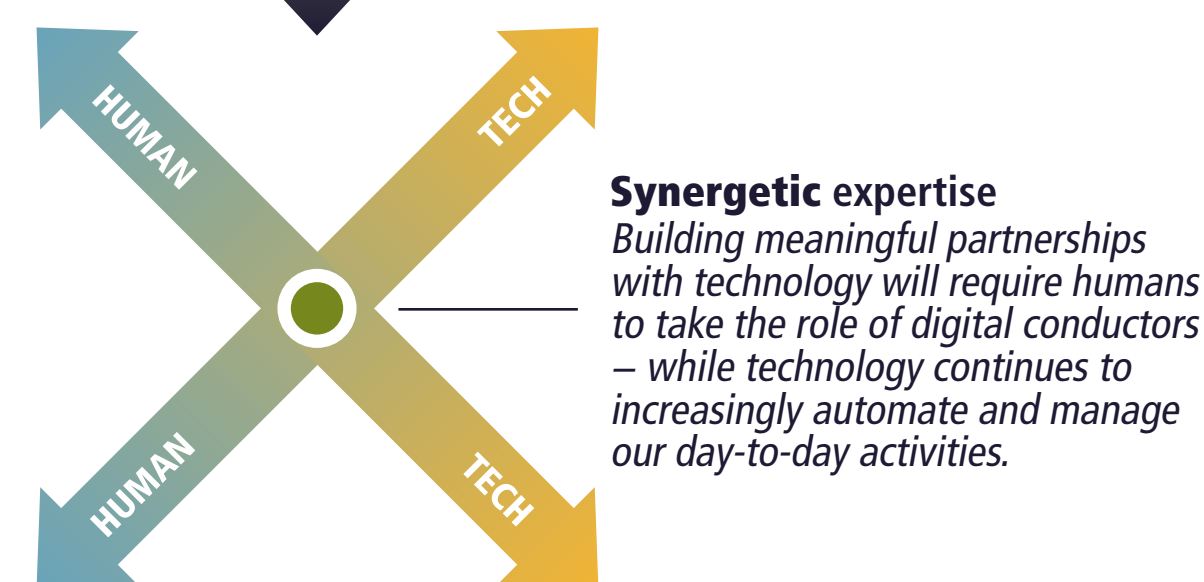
HUMAN

TECH

HUMAN

TECH

**Synergetic** expertise
*Building meaningful partnerships with technology will require humans to take the role of digital conductors – while technology continues to increasingly automate and manage our day-to-day activities.*